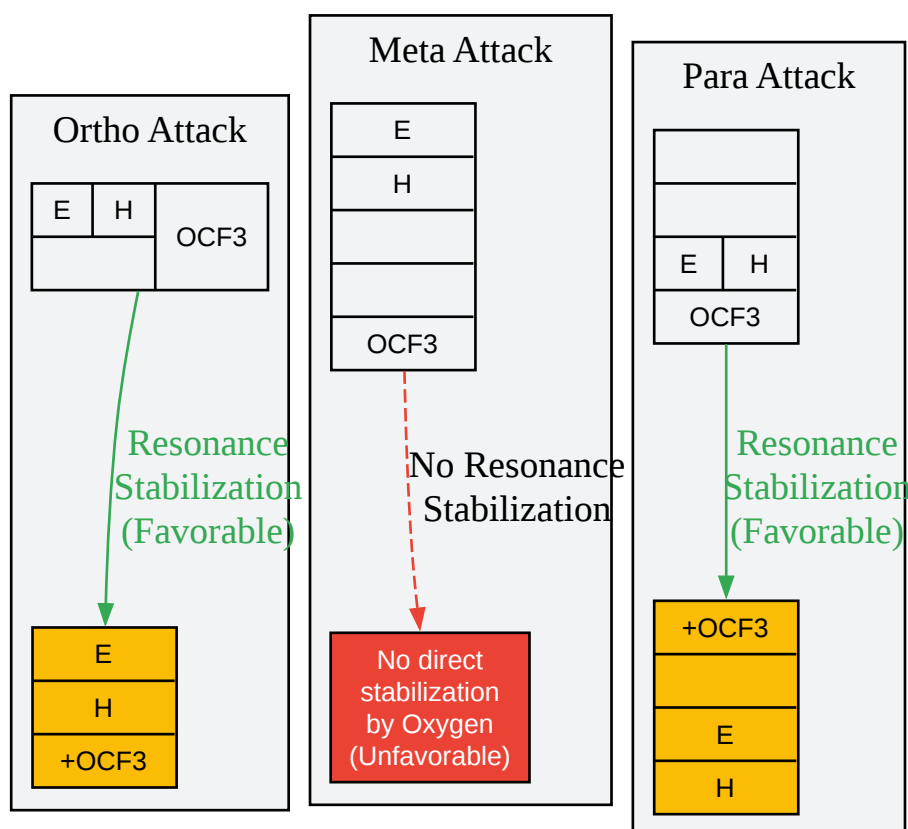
Ortho Attack

| E | H | OCF3 |
|---|---|---|
| | | |

Resonance Stabilization (Favorable)

| E |
|---|
| H |
| +OCF3 |

Meta Attack

| E |
|---|
| H |
| |
| |
| OCF3 |

No Resonance Stabilization

No direct stabilization by Oxygen (Unfavorable)

Para Attack

| | |
|---|---|
| | |
| | |
| E | H |
| OCF3 | |

Resonance Stabilization (Favorable)

| +OCF3 |
|---|
| |
| E |
| H |